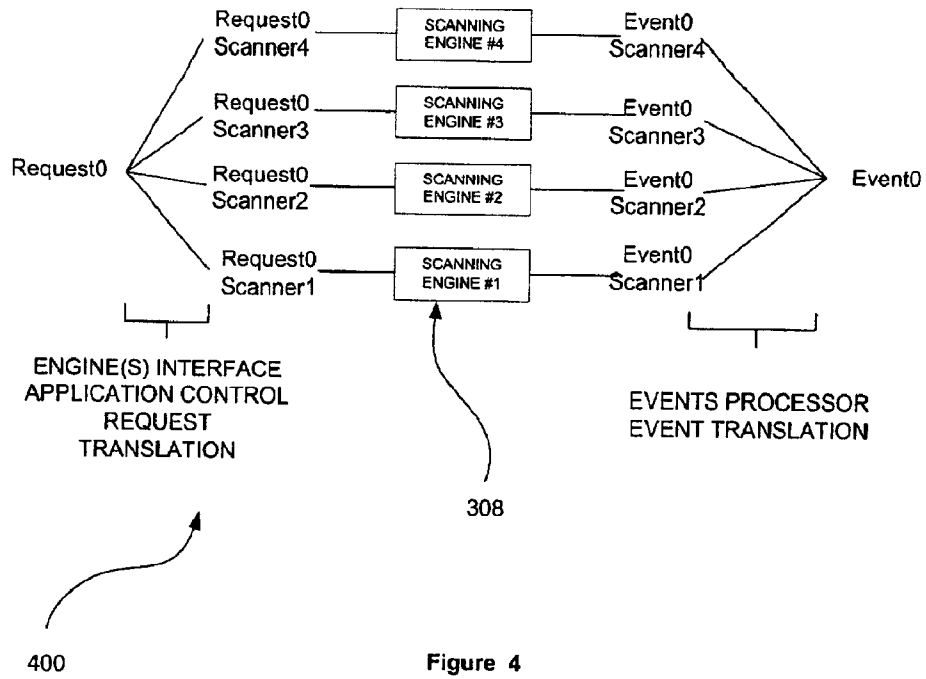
Request0
Scanner4

SCANNING ENGINE #4

Event0
Scanner4

Request0
Scanner3

SCANNING ENGINE #3

Event0
Scanner3

Request0

Request0
Scanner2

SCANNING ENGINE #2

Event0
Scanner2

Event0

Request0
Scanner1

SCANNING ENGINE #1

Event0
Scanner1

ENGINE(S) INTERFACE
APPLICATION CONTROL
REQUEST
TRANSLATION

EVENTS PROCESSOR
EVENT TRANSLATION

308

400

Figure 4